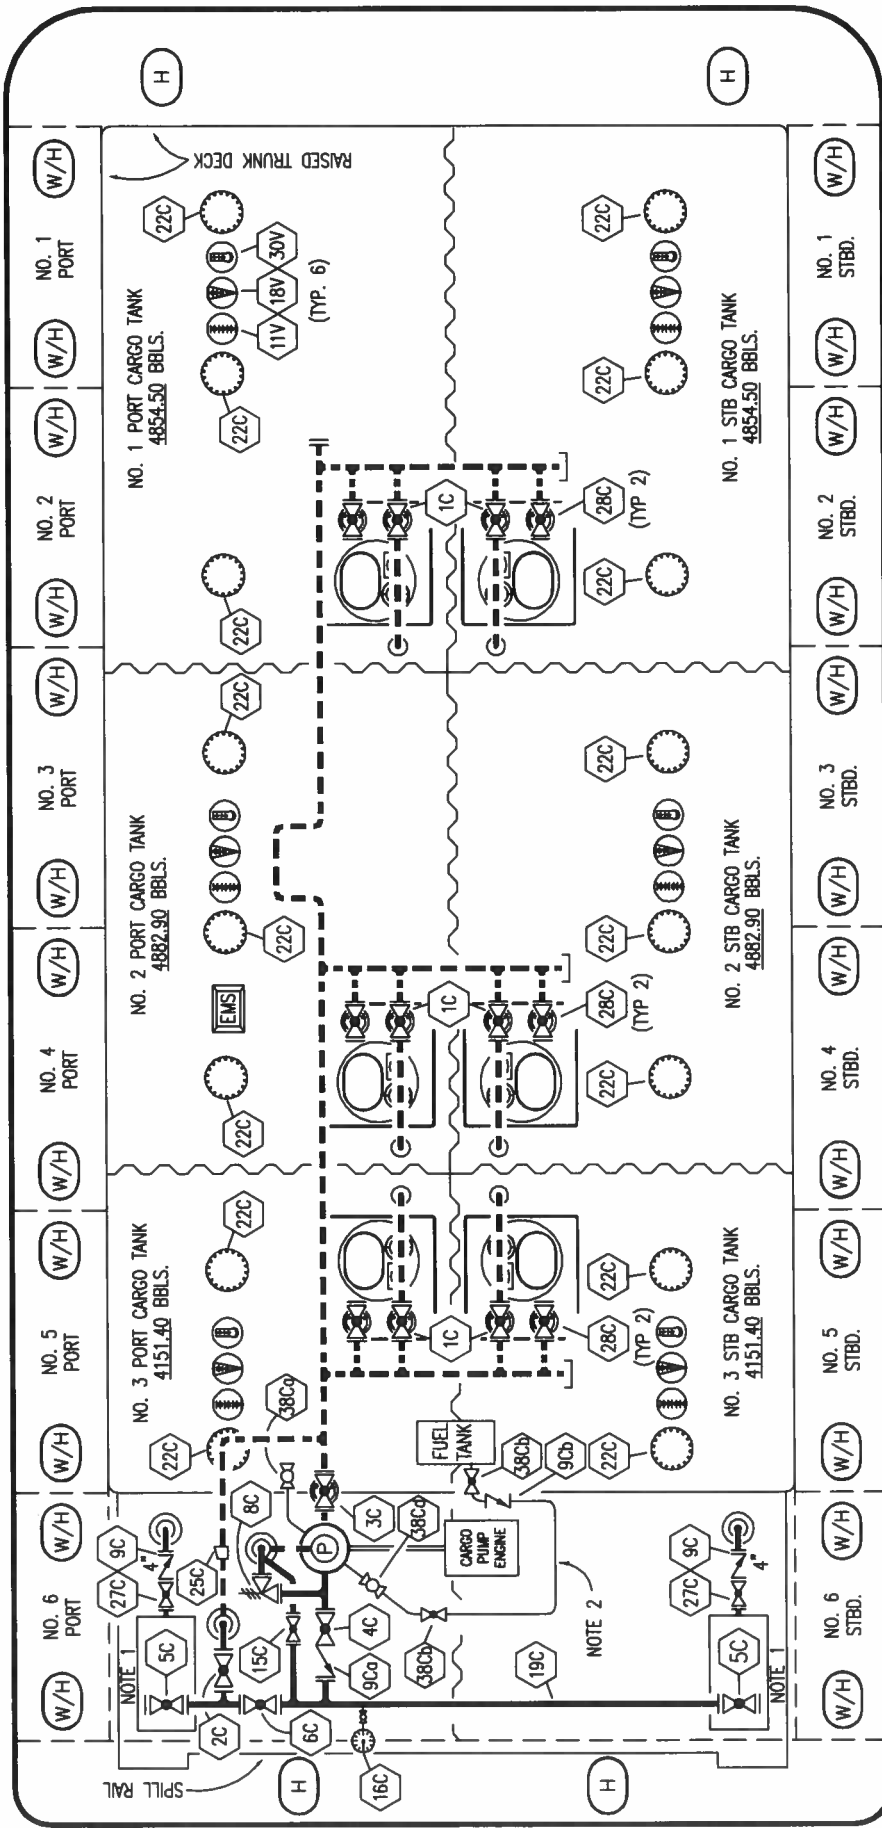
H
H
RAISED TRUNK DECK
W/H
NO. 1 PORT
W/H
W/H
NO. 2 PORT
W/H
W/H
NO. 3 PORT
W/H
W/H
NO. 4 PORT
W/H
W/H
NO. 5 PORT
W/H
W/H
NO. 6 PORT
W/H
NO. 1 PORT CARGO TANK
4854.50 BBLS.
22C
30V
18V
11V
(TYP. 6)
22C
22C
1C
28C
(TYP 2)
22C
22C
NO. 2 PORT CARGO TANK
4882.90 BBLS.
22C
EMS
22C
1C
28C
(TYP 2)
22C
NO. 3 PORT CARGO TANK
4151.40 BBLS.
22C
38Ca
22C
1C
28C
(TYP 2)
22C
FUEL TANK
38Cb
9Cb
22C
8C
3C
38Ca
CARGO PUMP ENGINE
P
9C
4"
27C
25C
5C
NOTE 1
15C
4C
9Ca
38Cb
NOTE 2
19C
2C
6C
16C
SPILL RAIL
H
H
22C
22C
NO. 1 STB CARGO TANK
4854.50 BBLS.
22C
22C
22C
NO. 2 STB CARGO TANK
4882.90 BBLS.
22C
22C
NO. 3 STB CARGO TANK
4151.40 BBLS.
9C
4"
27C
5C
NOTE 1
W/H
NO. 1 STBD.
W/H
W/H
NO. 2 STBD.
W/H
W/H
NO. 3 STBD.
W/H
W/H
NO. 4 STBD.
W/H
W/H
NO. 5 STBD.
W/H
W/H
NO. 6 STBD.
W/H